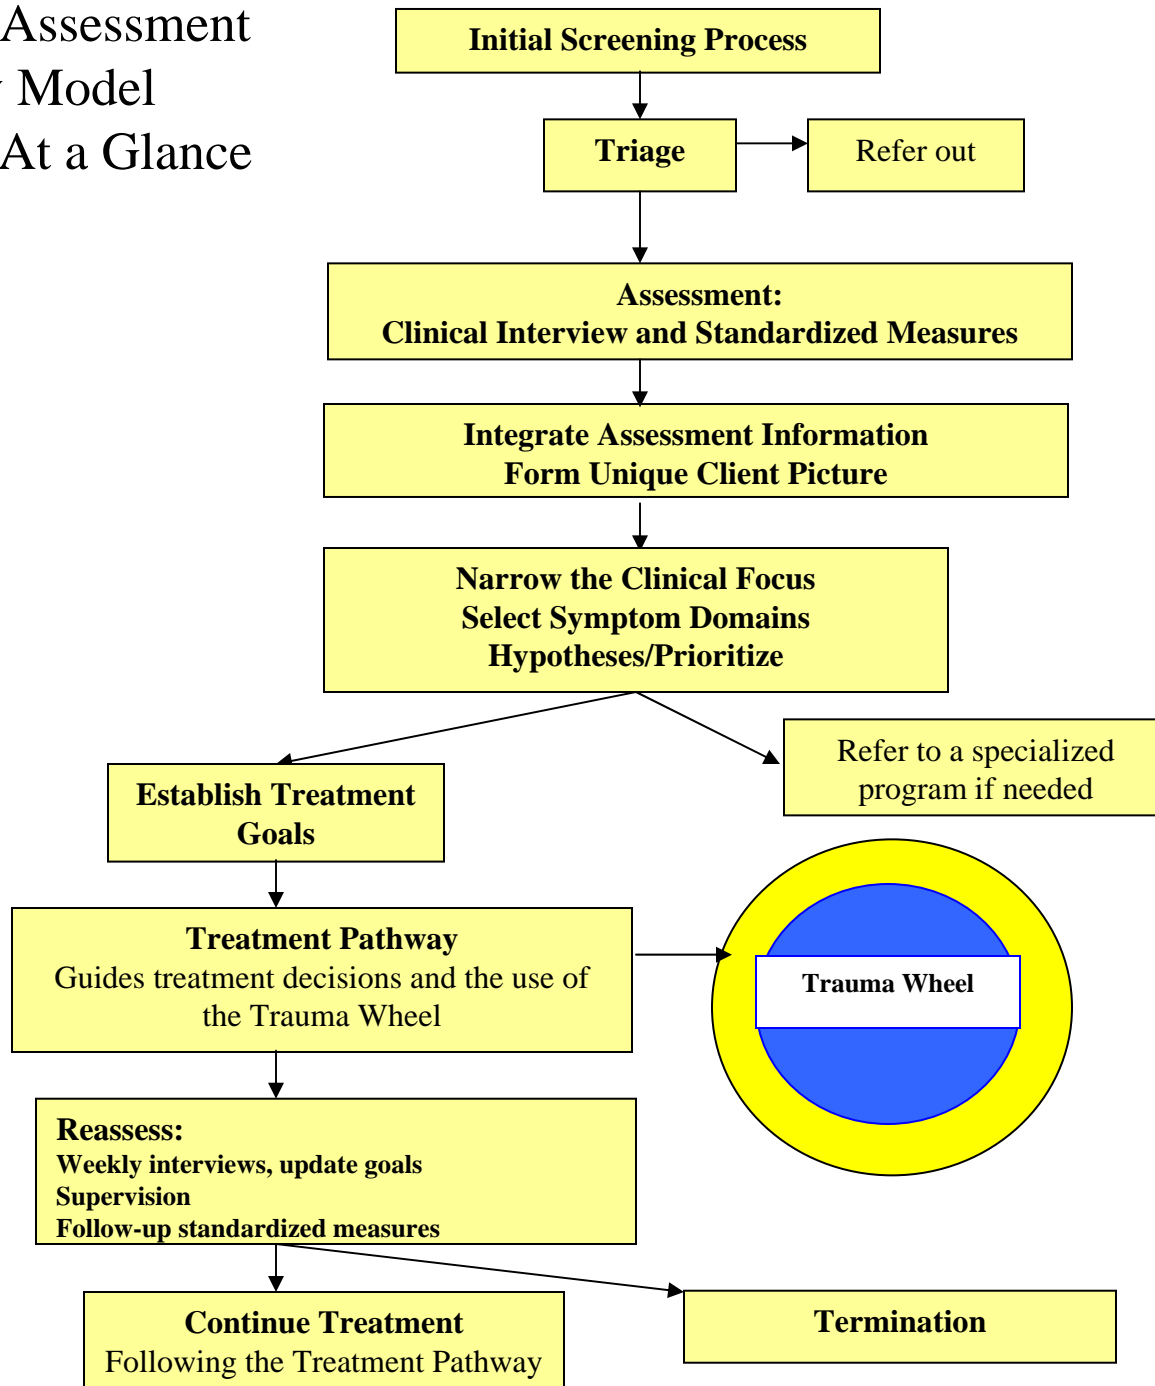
Assessment
Model
At a Glance

Initial Screening Process

Triage

Refer out

Assessment:
Clinical Interview and Standardized Measures

Integrate Assessment Information
Form Unique Client Picture

Narrow the Clinical Focus
Select Symptom Domains
Hypotheses/Prioritize

Establish Treatment Goals

Refer to a specialized program if needed

Treatment Pathway
Guides treatment decisions and the use of the Trauma Wheel

Trauma Wheel

Reassess:
Weekly interviews, update goals
Supervision
Follow-up standardized measures

Continue Treatment
Following the Treatment Pathway

Termination